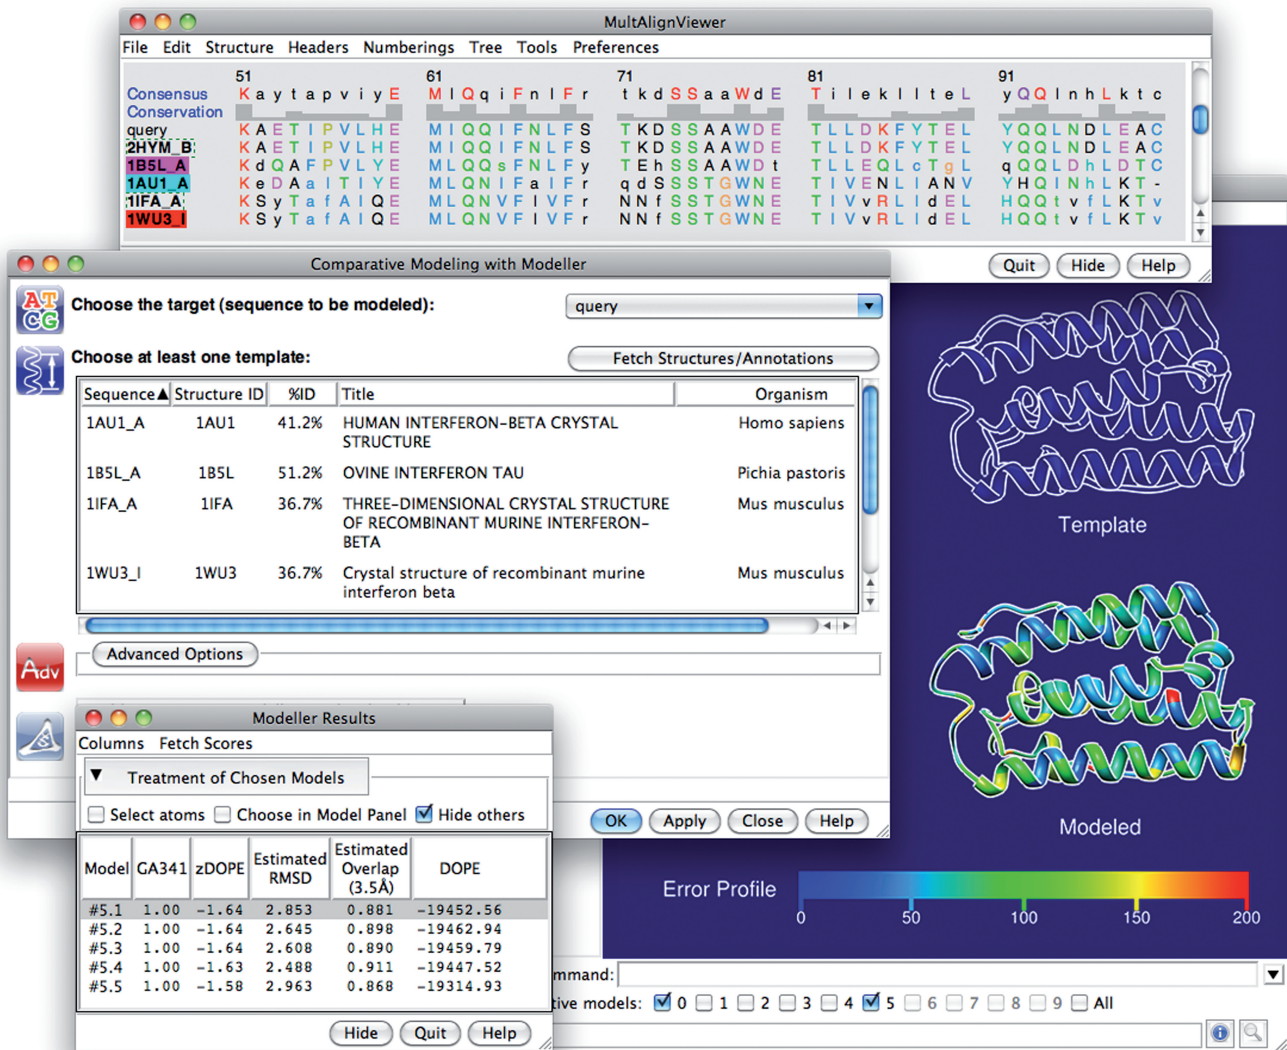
MultAlignViewer

File Edit Structure Headers Numberings Tree Tools Preferences

| | 51 | 61 | 71 | 81 | 91 |
|---|---|---|---|---|---|
| Consensus | K a y t a p v i y E | M l Q q i F n l F r | t k d S S a a W d E | T i l e k l l t e L | y Q Q l n h L k t c |
| Conservation | | | | | |
| query | K A E T I P V L H E | M I Q Q I F N L F S | T K D S S A A W D E | T L L D K F Y T E L | Y Q Q L N D L E A C |
| 2HYM_B | K A E T I P V L H E | M I Q Q I F N L F S | T K D S S A A W D E | T L L D K F Y T E L | Y Q Q L N D L E A C |
| 1B5L_A | K d Q A F P V L Y E | M L Q Q s F N L F y | T E h S S A A W D t | T L L E Q L c T g L | q Q Q L D h L D T C |
| 1AU1_A | K e D A a l T I Y E | M L Q N I F a I F r | q d S S S T G W N E | T I V E N L I A N V | Y H Q I N h L K T - |
| 1IFA_A | K S y T a f A I Q E | M L Q N V F l V F r | N N f S S T G W N E | T I V v R L I d E L | H Q Q t v f L K T v |
| 1WU3_I | K S y T a f A I Q E | M L Q N V F l V F r | N N f S S T G W N E | T I V v R L I d E L | H Q Q t v f L K T v |

Quit Hide Help

Comparative Modeling with Modeller

AT CG

Choose the target (sequence to be modeled): query

Choose at least one template:

Fetch Structures/Annotations

| Sequence ▲ | Structure ID | %ID | Title | Organism |
|---|---|---|---|---|
| 1AU1_A | 1AU1 | 41.2% | HUMAN INTERFERON-BETA CRYSTAL STRUCTURE | Homo sapiens |
| 1B5L_A | 1B5L | 51.2% | OVINE INTERFERON TAU | Pichia pastoris |
| 1IFA_A | 1IFA | 36.7% | THREE-DIMENSIONAL CRYSTAL STRUCTURE OF RECOMBINANT MURINE INTERFERON-BETA | Mus musculus |
| 1WU3_I | 1WU3 | 36.7% | Crystal structure of recombinant murine interferon beta | Mus musculus |

Adv

Advanced Options

OK Apply Close Help

Modeller Results

Columns Fetch Scores

▼ Treatment of Chosen Models

Select atoms Choose in Model Panel Hide others

| Model | GA341 | zDOPE | Estimated RMSD | Estimated Overlap (3.5Å) | DOPE |
|---|---|---|---|---|---|
| #5.1 | 1.00 | −1.64 | 2.853 | 0.881 | −19452.56 |
| #5.2 | 1.00 | −1.64 | 2.645 | 0.898 | −19462.94 |
| #5.3 | 1.00 | −1.64 | 2.608 | 0.890 | −19459.79 |
| #5.4 | 1.00 | −1.63 | 2.488 | 0.911 | −19447.52 |
| #5.5 | 1.00 | −1.58 | 2.963 | 0.868 | −19314.93 |

Hide Quit Help

Template

Modeled

Error Profile 0 50 100 150 200

mmand:

tive models: 0 1 2 3 4 5 6 7 8 9 All